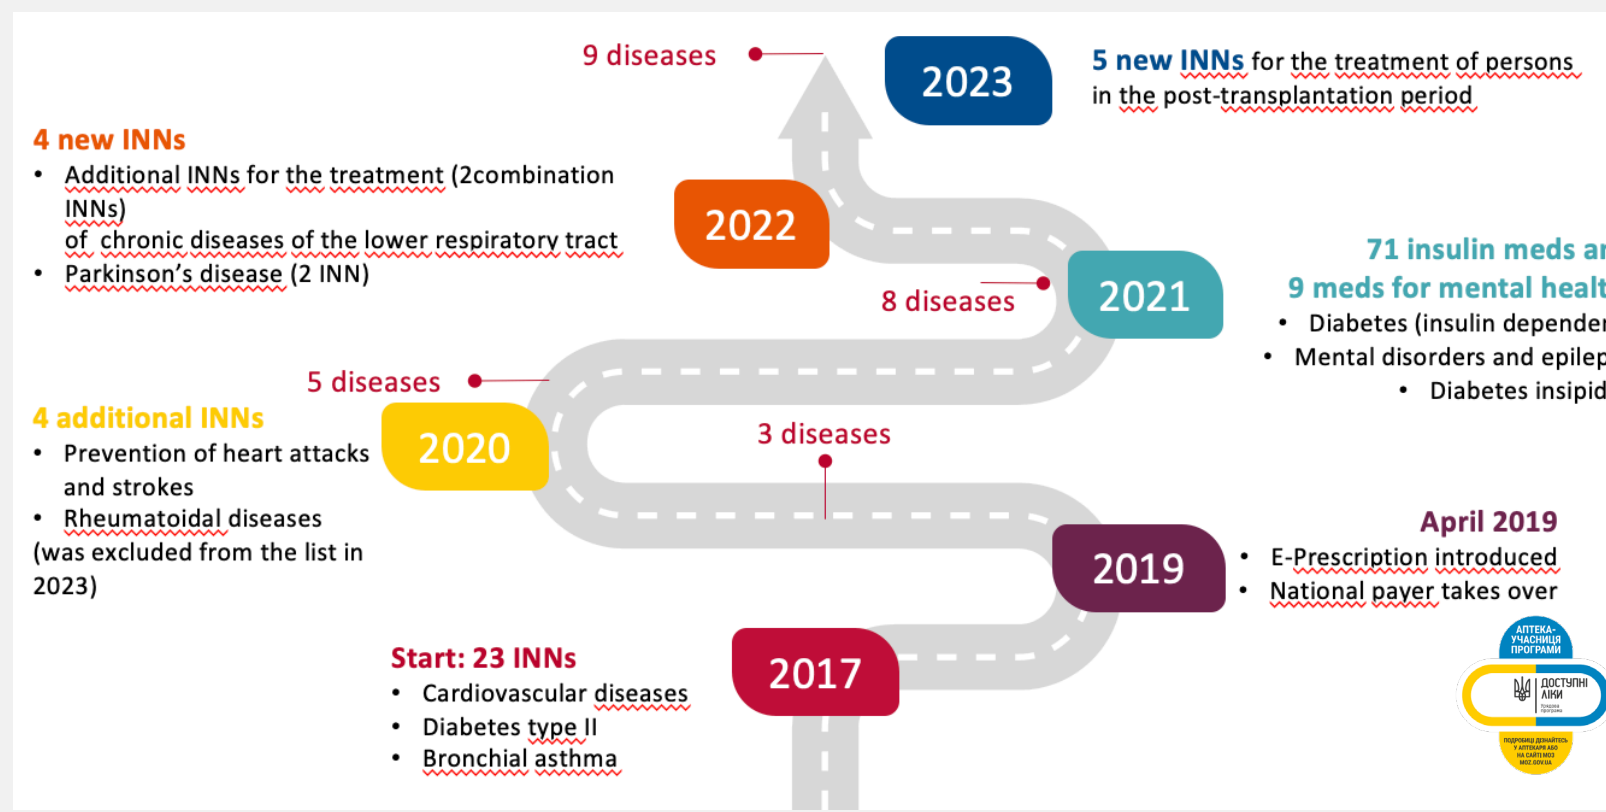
9 diseases

2023

5 new INNs for the treatment of persons in the post-transplantation period

4 new INNs

- Additional INNs for the treatment (2combination INNs) of chronic diseases of the lower respiratory tract
- Parkinson's disease (2 INN)

2022

8 diseases

2021

71 insulin meds ar

9 meds for mental healt

- Diabetes (insulin depender
- Mental disorders and epilep
- Diabetes insipid

5 diseases

4 additional INNs

2020

- Prevention of heart attacks and strokes
- Rheumatoidal diseases

(was excluded from the list in 2023)

3 diseases

April 2019

2019

- E-Prescription introduced
- National payer takes over

Start: 23 INNs

- Cardiovascular diseases
- Diabetes type II
- Bronchial asthma

2017

АПТЕКА-УЧАСНИЦЯ ПРОГРАМИ

ДОСТУПНІ ЛІКИ

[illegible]

ПОДРОБИЦІ ДІЗНАЙТЕСЬ У АПТЕКАРЯ АБО НА САЙТІ МОЗ MOZ.GOV.UA